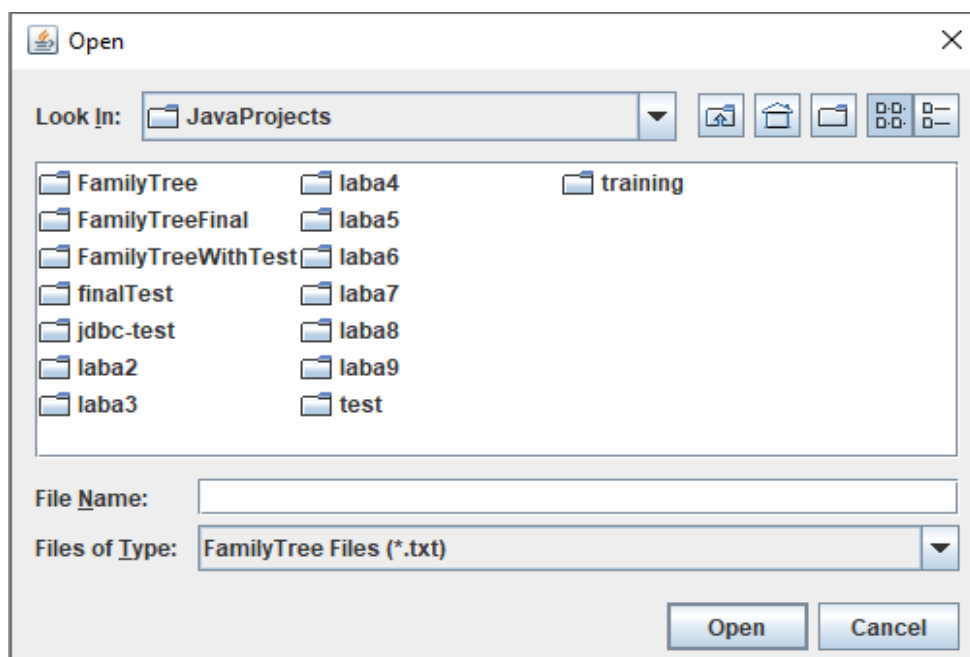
Open

Look In: JavaProjects

FamilyTree
FamilyTreeFinal
FamilyTreeWithTest
finalTest
jdbc-test
laba2
laba3
laba4
laba5
laba6
laba7
laba8
laba9
test
training

File Name:
Files of Type: FamilyTree Files (*.txt)

Open
Cancel